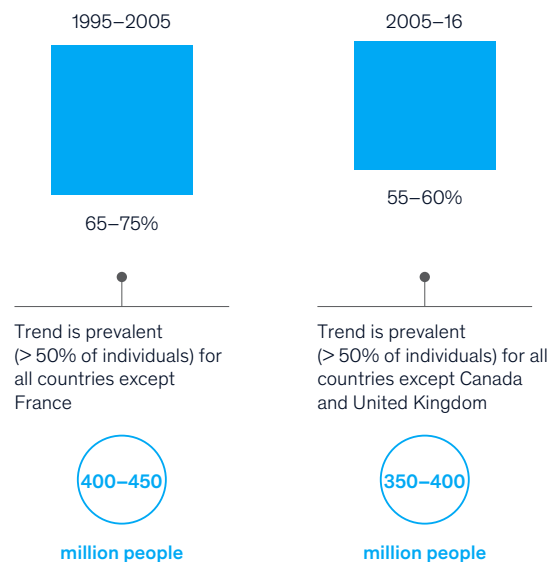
1995–2005

65–75%

Trend is prevalent (> 50% of individuals) for all countries except France

400–450

million people

2005–16

55–60%

Trend is prevalent (> 50% of individuals) for all countries except Canada and United Kingdom

350–400

million people